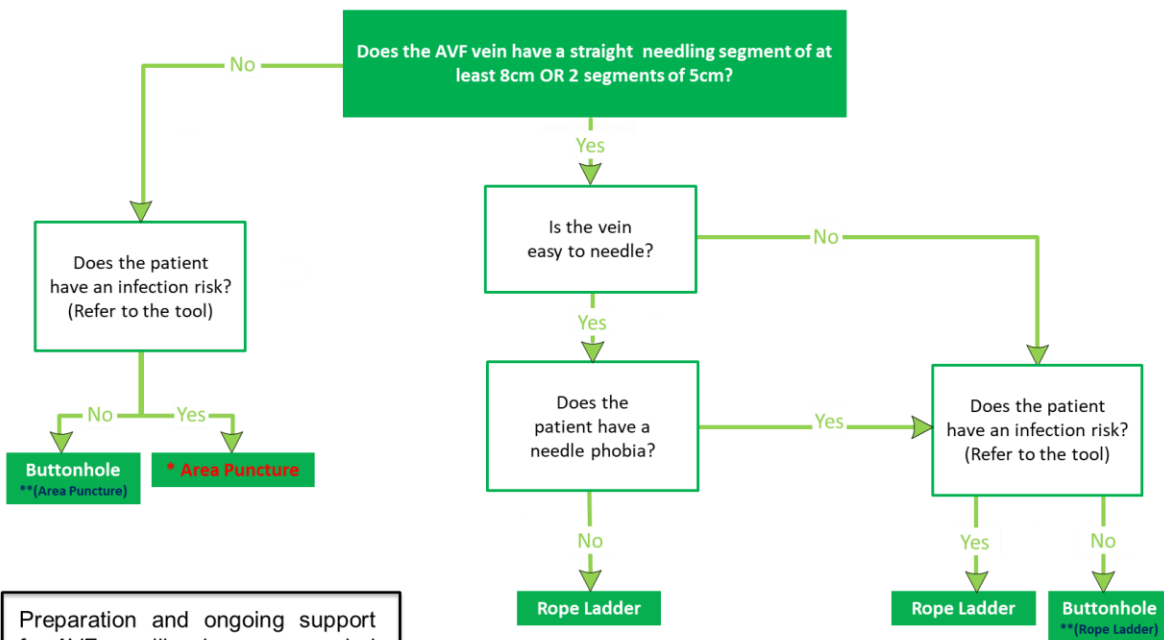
Does the AVF vein have a straight needling segment of at least 8cm OR 2 segments of 5cm?

No

Yes

Does the patient have an infection risk? (Refer to the tool)

No

Yes

Buttonhole
**(Area Puncture)

* Area Puncture

Is the vein easy to needle?

No

Yes

Does the patient have a needle phobia?

Yes

No

Rope Ladder

Does the patient have an infection risk? (Refer to the tool)

Yes

No

Rope Ladder

Buttonhole
**(Rope Ladder)

Preparation and ongoing support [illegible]